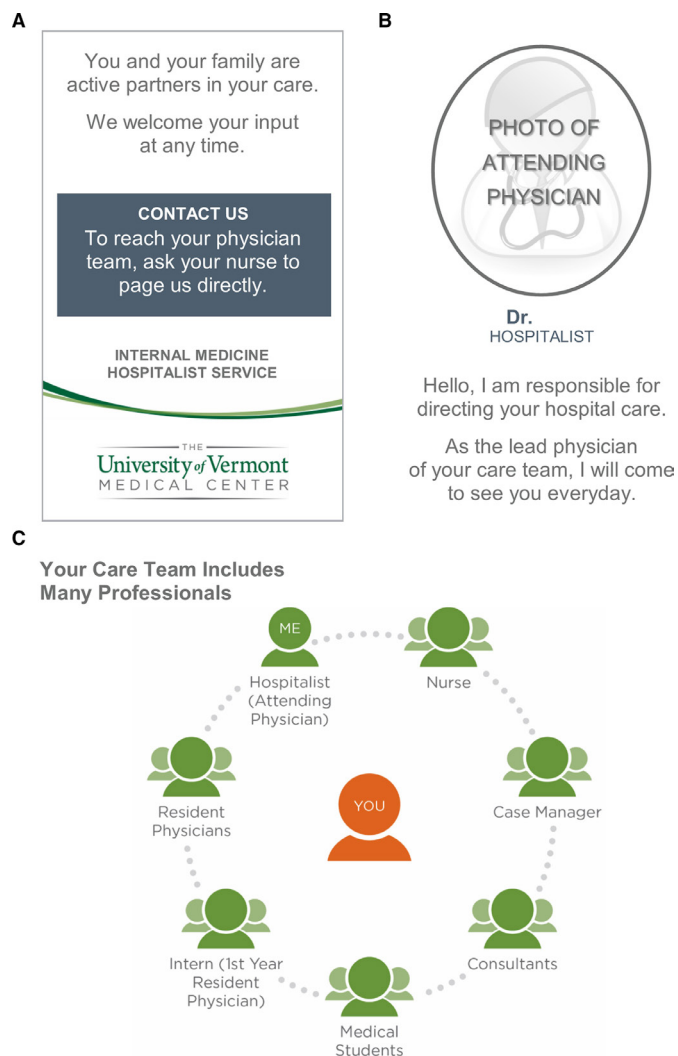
A

You and your family are active partners in your care.

We welcome your input at any time.

CONTACT US
To reach your physician team, ask your nurse to page us directly.

INTERNAL MEDICINE
HOSPITALIST SERVICE

THE
University of Vermont
MEDICAL CENTER

B

PHOTO OF ATTENDING PHYSICIAN

Dr.
HOSPITALIST

Hello, I am responsible for directing your hospital care.

As the lead physician of your care team, I will come to see you everyday.

C

Your Care Team Includes Many Professionals

ME
Hospitalist (Attending Physician)

Nurse

Case Manager

Consultants

Medical Students

Intern (1st Year Resident Physician)

Resident Physicians

YOU